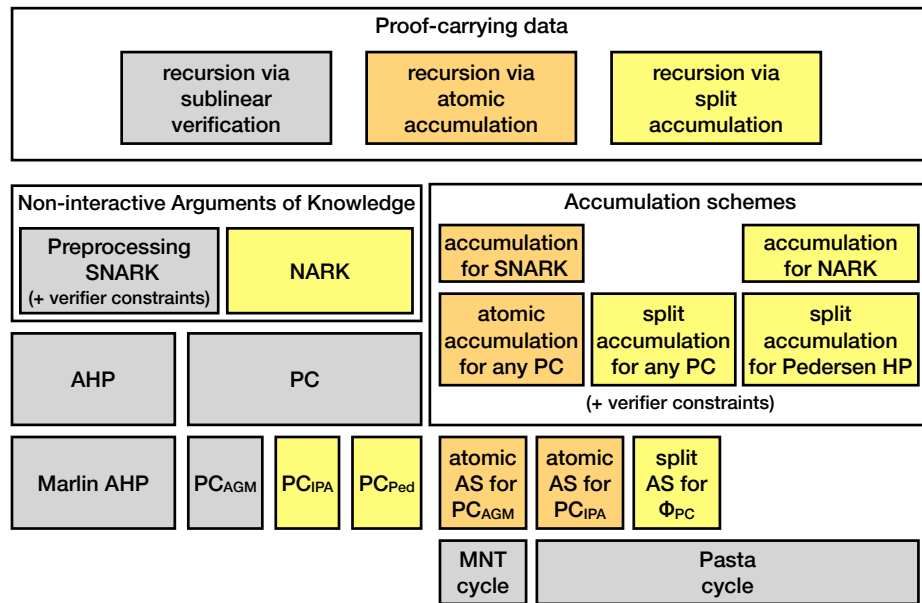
Proof-carrying data

recursion via sublinear verification

recursion via atomic accumulation

recursion via split accumulation

Non-interactive Arguments of Knowledge

Preprocessing SNARK (+ verifier constraints)

NARK

Accumulation schemes

accumulation for SNARK

accumulation for NARK

atomic accumulation for any PC

split accumulation for any PC

split accumulation for Pedersen HP

(+ verifier constraints)

AHP

PC

Marlin AHP

$PC_{AGM}$

$PC_{IPA}$

$PC_{Ped}$

atomic AS for $PC_{AGM}$

atomic AS for $PC_{IPA}$

split AS for $\Phi_{PC}$

MNT cycle

Pasta cycle